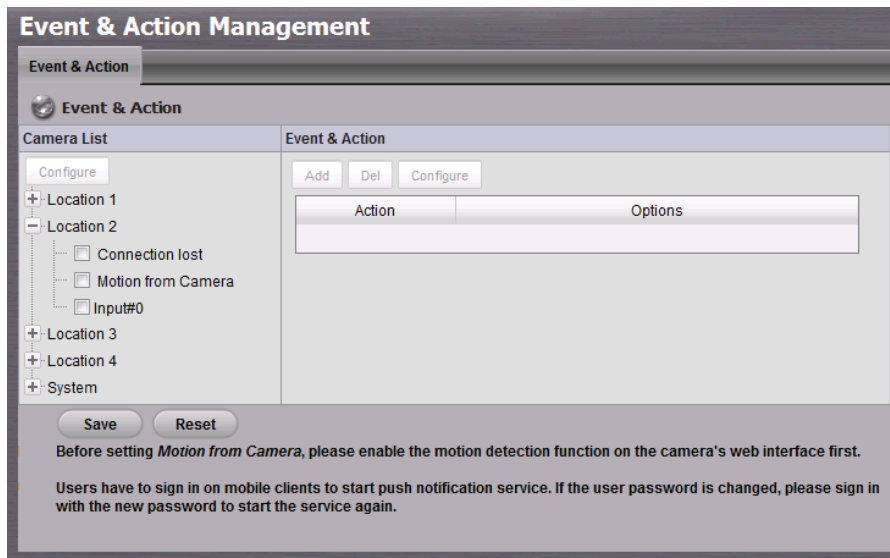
Event & Action Management

Event & Action

Event & Action

Camera List

Configure

Location 1

Location 2

Connection lost

Motion from Camera

Input#0

Location 3

Location 4

System

Event & Action

Add Del Configure

| Action | Options |
|---|---|
| | |

Save Reset

Before setting *Motion from Camera*, please enable the motion detection function on the camera's web interface first.

Users have to sign in on mobile clients to start push notification service. If the user password is changed, please sign in with the new password to start the service again.